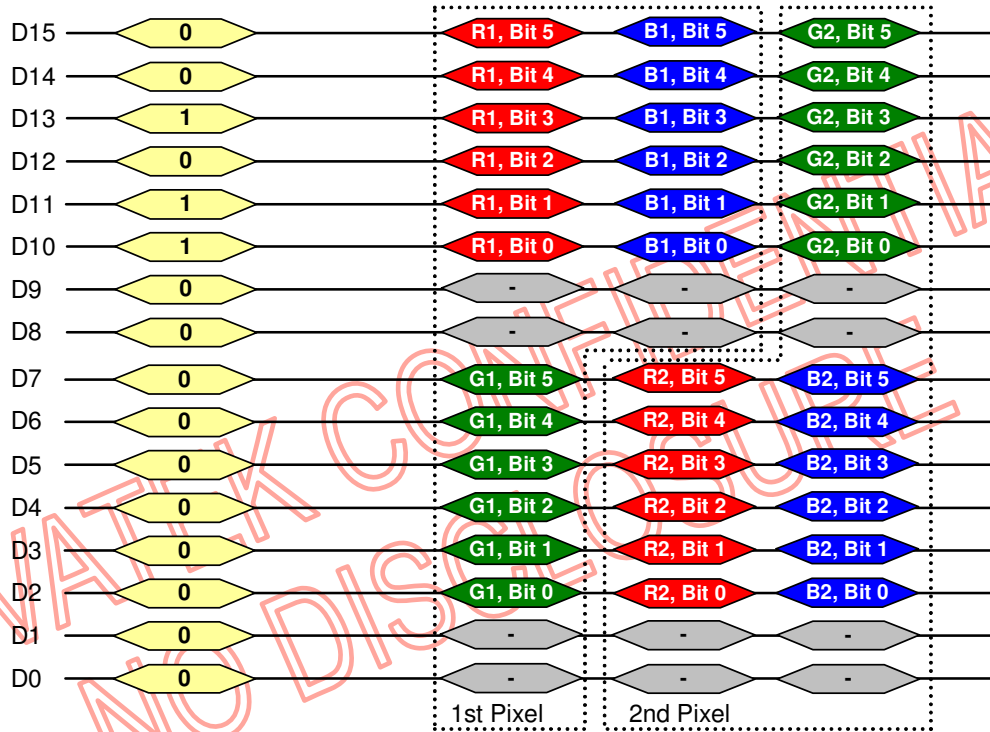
| | | | | |
|---|---|---|---|---|
| D15 | 0 | R1, Bit 5 | B1, Bit 5 | G2, Bit 5 |
| D14 | 0 | R1, Bit 4 | B1, Bit 4 | G2, Bit 4 |
| D13 | 1 | R1, Bit 3 | B1, Bit 3 | G2, Bit 3 |
| D12 | 0 | R1, Bit 2 | B1, Bit 2 | G2, Bit 2 |
| D11 | 1 | R1, Bit 1 | B1, Bit 1 | G2, Bit 1 |
| D10 | 1 | R1, Bit 0 | B1, Bit 0 | G2, Bit 0 |
| D9 | 0 | - | - | - |
| D8 | 0 | - | - | - |
| D7 | 0 | G1, Bit 5 | R2, Bit 5 | B2, Bit 5 |
| D6 | 0 | G1, Bit 4 | R2, Bit 4 | B2, Bit 4 |
| D5 | 0 | G1, Bit 3 | R2, Bit 3 | B2, Bit 3 |
| D4 | 0 | G1, Bit 2 | R2, Bit 2 | B2, Bit 2 |
| D3 | 0 | G1, Bit 1 | R2, Bit 1 | B2, Bit 1 |
| D2 | 0 | G1, Bit 0 | R2, Bit 0 | B2, Bit 0 |
| D1 | 0 | - | - | - |
| D0 | 0 | - | - | - |

1st Pixel
2nd Pixel

SITRONIX CONFIDENTIAL
NO DISCLOSURE